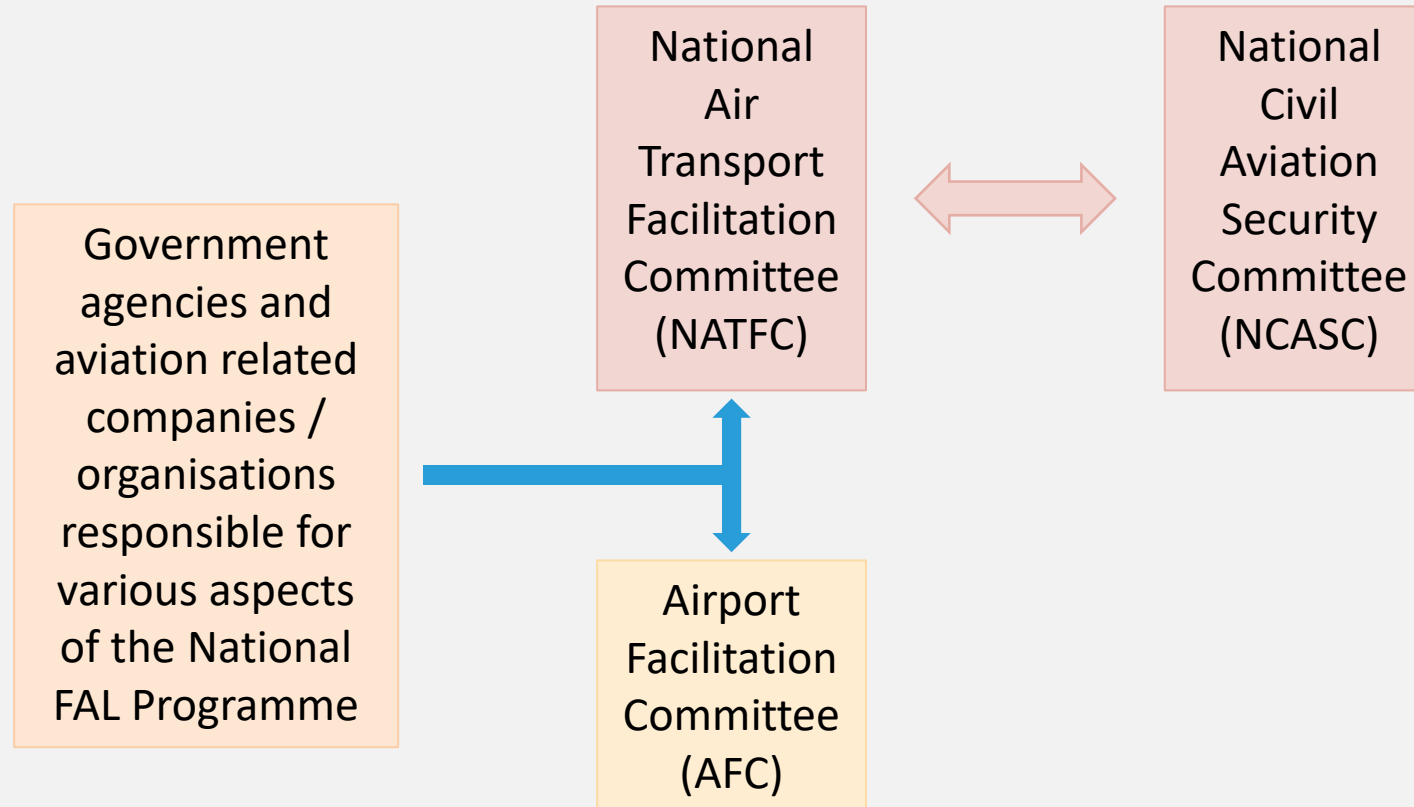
National Air Transport Facilitation Committee (NATFC)

National Civil Aviation Security Committee (NCASC)

Government agencies and aviation related companies / organisations responsible for various aspects of the National FAL Programme

Airport Facilitation Committee (AFC)